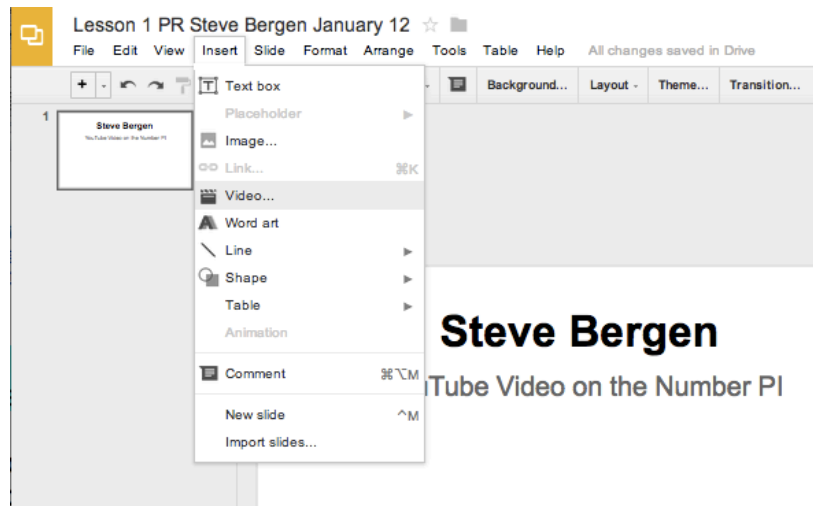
Lesson 1 PR Steve Bergen January 12

File Edit View Insert Slide Format Arrange Tools Table Help All changes saved in Drive

Background... Layout Theme... Transition...

1

Steve Bergen
YouTube Video on the Number PI

Text box
Placeholder
Image...
Link... ⌘K
Video...
Word art
Line
Shape
Table
Animation
Comment ⌘⌥M
New slide ^M
Import slides...

Steve Bergen
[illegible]uTube Video on the Number PI